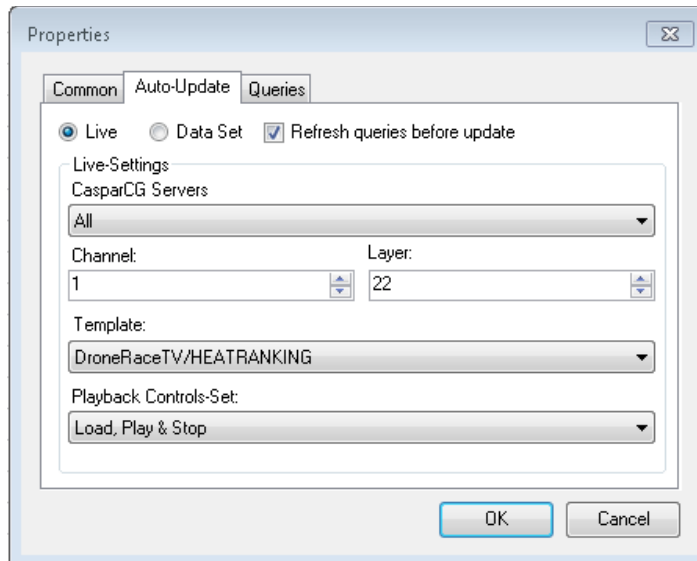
Properties

Common
Auto-Update
Queries

Live
Data Set
Refresh queries before update

Live-Settings

CasparCG Servers

All

Channel:

1

Layer:

22

Template:

DroneRaceTV/HEATRANKING

Playback Controls-Set:

Load, Play & Stop

OK
Cancel